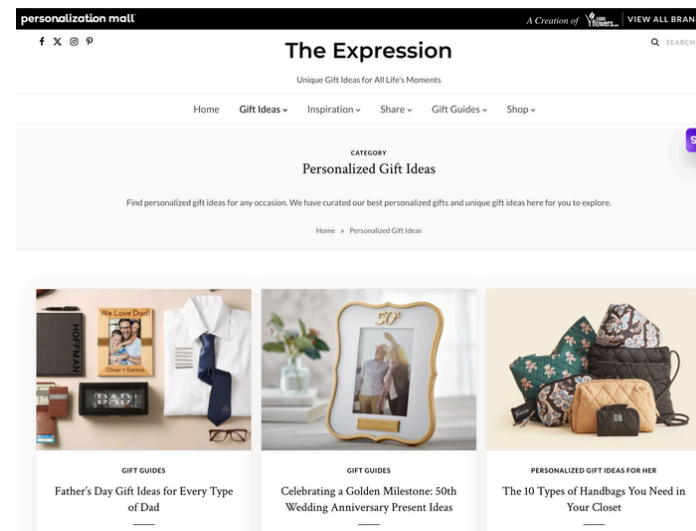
personalization mall

A Creation of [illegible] | VIEW ALL BRAN

f X ◎ P

The Expression

SEARCH

Unique Gift Ideas for All Life's Moments

Home Gift Ideas Inspiration Share Gift Guides Shop

CATEGORY

Personalized Gift Ideas

Find personalized gift ideas for any occasion. We have curated our best personalized gifts and unique gift ideas here for you to explore.

Home » Personalized Gift Ideas

HOFFMAN

We Love Dad!

Oliver + Sienna

DAD

50th

GIFT GUIDES

Father's Day Gift Ideas for Every Type of Dad

GIFT GUIDES

Celebrating a Golden Milestone: 50th Wedding Anniversary Present Ideas

PERSONALIZED GIFT IDEAS FOR HER

The 10 Types of Handbags You Need in Your Closet